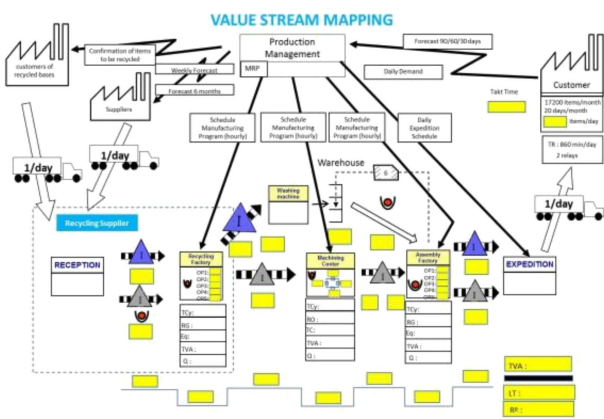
VALUE STREAM MAPPING

customers of recycled bases

Confirmation of items to be recycled

Production Management

MRP

Forecast 90/60/30 days

Weekly Forecast

Forecast 6 months

Suppliers

Daily Demand

Customer

17200 items/month
20 days/month

items/day

Takt Time

TR : 860 min/day
2 relays

Schedule Manufacturing Program (hourly)

Schedule Manufacturing Program (hourly)

Schedule Manufacturing Program (hourly)

Daily Expedition Schedule

1/day

1/day

1/day

Warehouse

Washing machine

Recycling Supplier

RECEPTION

Recycling Factory

Machining Center

Assembly Factory

EXPEDITION

TCy:
RG:
Eq:
TVA:
G:

TCy:
RO:
TC:
TVA:
G:

TCy:
RG:
Eq:
TVA:
G:

TVA :

LT :

RP :